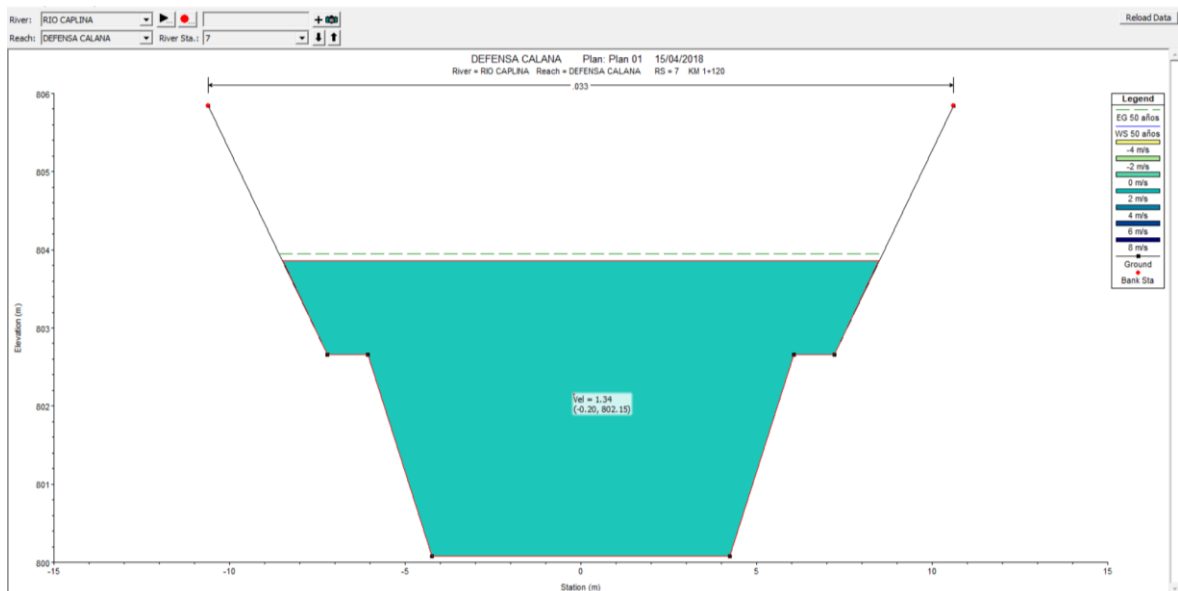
River: RIO CAPLINA
Reach: DEFENSA CALANA
River Sta.: 7
Reload Data

DEFENSA CALANA Plan: Plan 01 15/04/2018
River = RIO CAPLINA Reach = DEFENSA CALANA RS = 7 KM 1+120

.033

Legend
EG 50 años
WS 50 años
-4 m/s
-2 m/s
0 m/s
2 m/s
4 m/s
6 m/s
8 m/s
Ground
Bank Sta

Vel = 1.34
(-0.20, 802.15)

Elevation (m)
806
805
804
803
802
801
800

-15 -10 -5 0 5 10 15
Station (m)